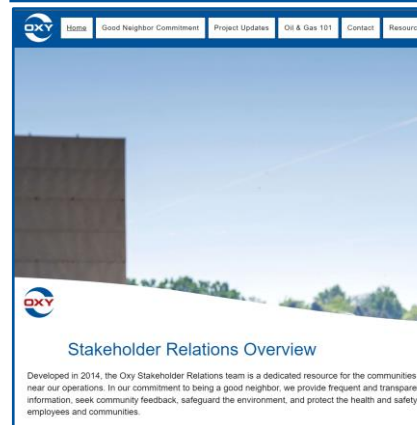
OXY

Home | Good Neighbor Commitment | Project Updates | Oil & Gas 101 | Contact | Resourc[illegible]

OXY

Stakeholder Relations Overview

Developed in 2014, the Oxy Stakeholder Relations team is a dedicated resource for the communities near our operations. In our commitment to being a good neighbor, we provide frequent and transpare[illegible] information, seek community feedback, safeguard the environment, and protect the health and safety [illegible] employees and communities.